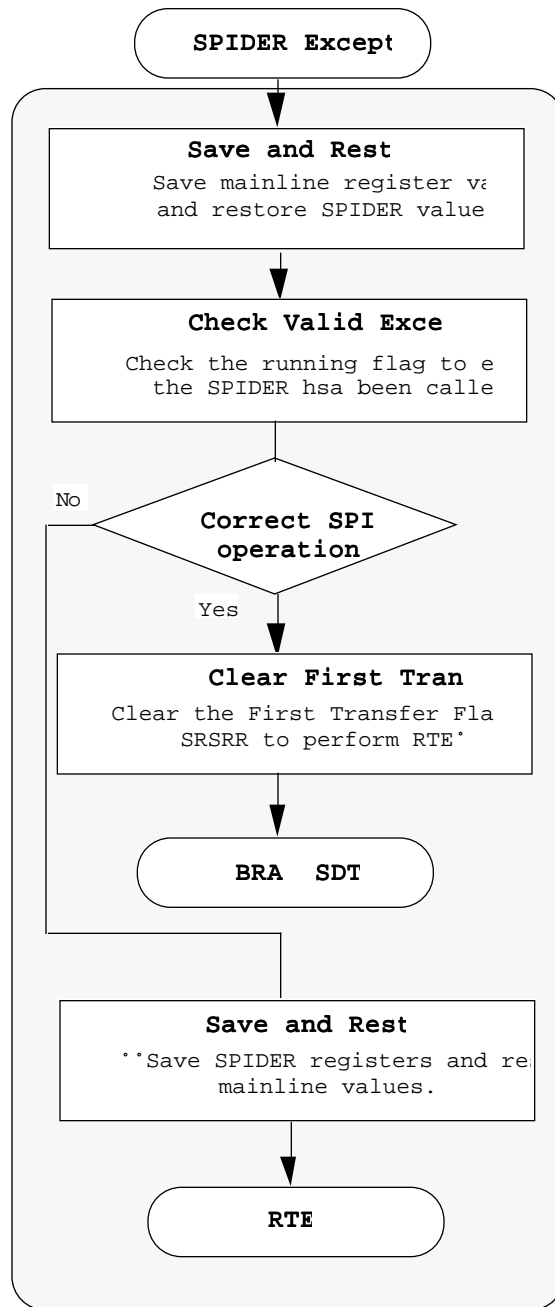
SPIDER Except

Save and Rest
Save mainline register va
and restore SPIDER value

Check Valid Exce
Check the running flag to e
the SPIDER hsa been calle

No

Correct SPI operation

Yes

Clear First Tran
Clear the First Transfer Fla
SRSRR to perform RTE˚

BRA SDT

Save and Rest
˚˚Save SPIDER registers and re
mainline values.

RTE